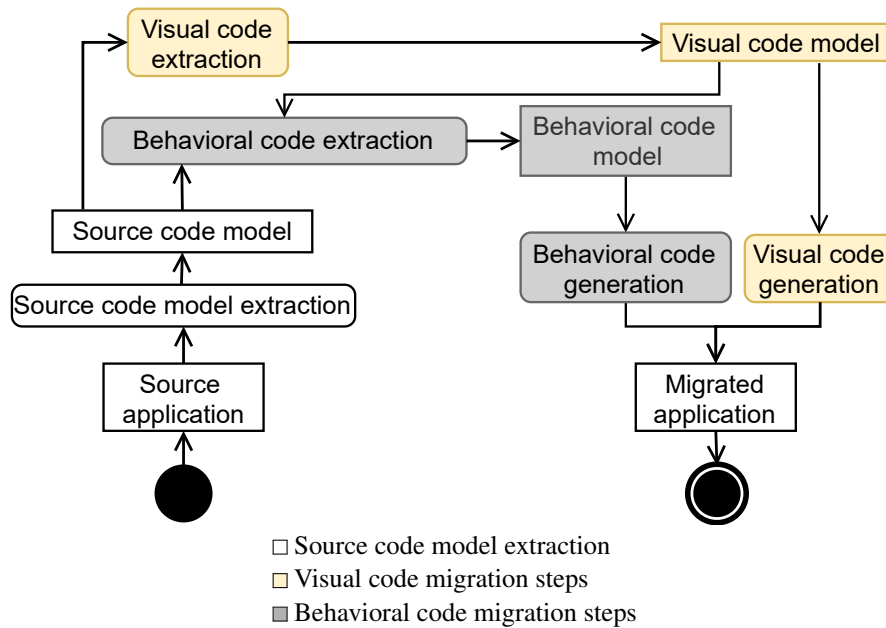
Visual code extraction

Visual code model

Behavioral code extraction

Behavioral code model

Source code model

Behavioral code generation

Visual code generation

Source code model extraction

Source application

Migrated application

□ Source code model extraction
□ Visual code migration steps
■ Behavioral code migration steps